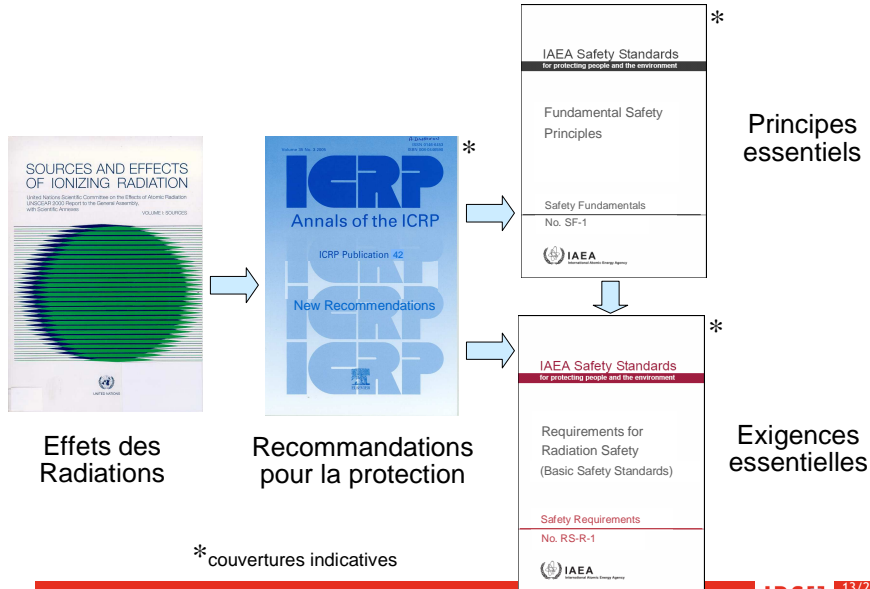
SOURCES AND EFFECTS OF IONIZING RADIATION

United Nations Scientific Committee on the Effects of Atomic Radiation UNSCEAR 2000 Report to the General Assembly, with Scientific Annexes

VOLUME I: SOURCES

UNITED NATIONS

Effets des Radiations

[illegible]

ICRP

Annals of the ICRP

ICRP Publication 42

New Recommendations

ICRP

ICRP

*

Recommandations pour la protection

*

IAEA Safety Standards
for protecting people and the environment

Fundamental Safety Principles

Safety Fundamentals
No. SF-1

IAEA
International Atomic Energy Agency

Principes essentiels

*

IAEA Safety Standards
for protecting people and the environment

Requirements for Radiation Safety (Basic Safety Standards)

Safety Requirements
No. RS-R-1

IAEA
International Atomic Energy Agency

Exigences essentielles

*couvertures indicatives

13/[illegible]